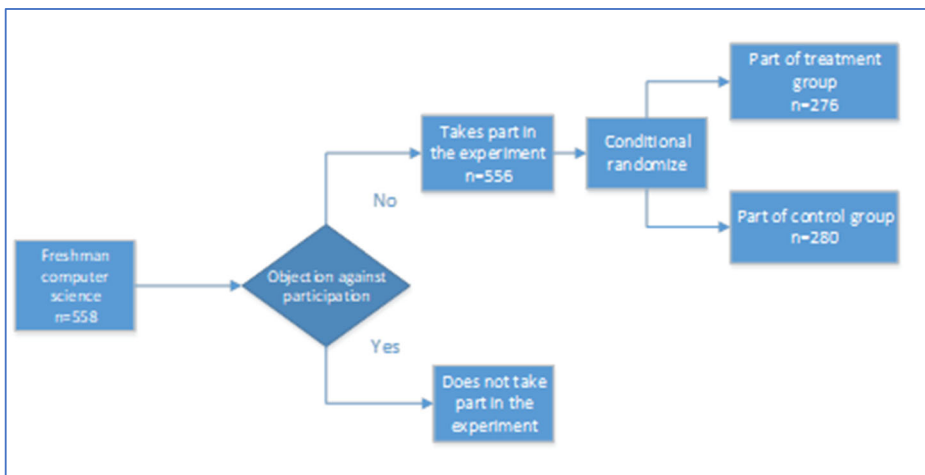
Freshman computer science n=558

Objection against participation

No

Takes part in the experiment n=556

Conditional randomize

Part of treatment group n=276

Part of control group n=280

Yes

Does not take part in the experiment